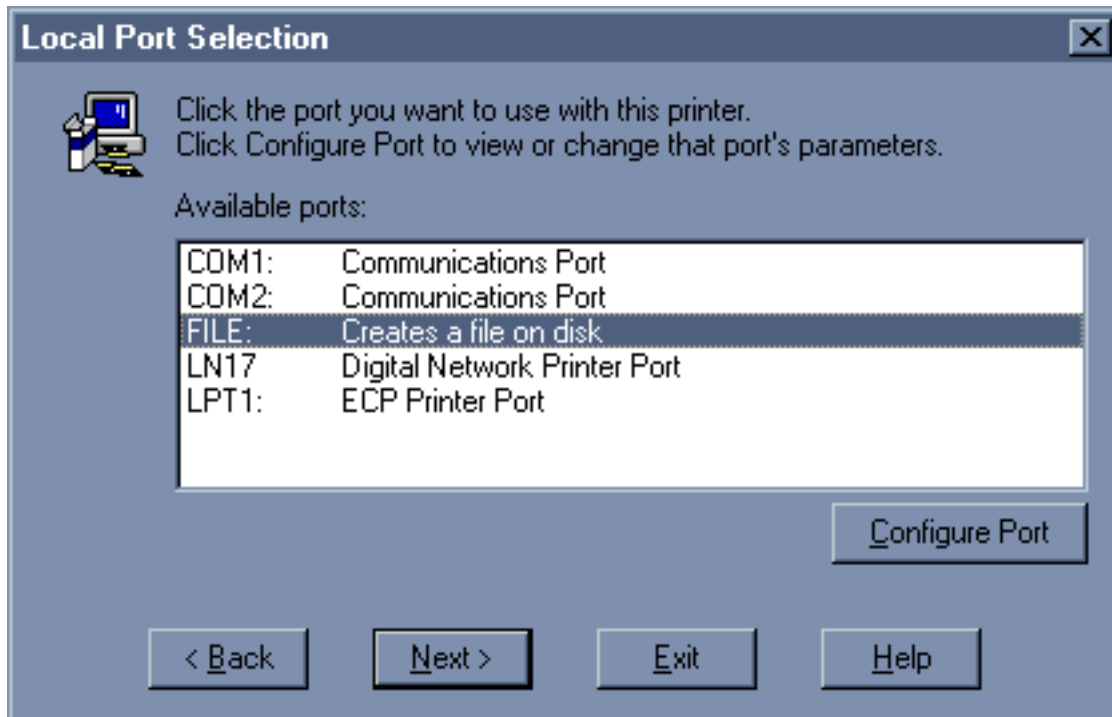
Local Port Selection

Click the port you want to use with this printer.
Click Configure Port to view or change that port's parameters.

Available ports:

| | |
|---|---|
| COM1: | Communications Port |
| COM2: | Communications Port |
| FILE: | Creates a file on disk |
| LN17 | Digital Network Printer Port |
| LPT1: | ECP Printer Port |

Configure Port

< Back
Next >
Exit
Help